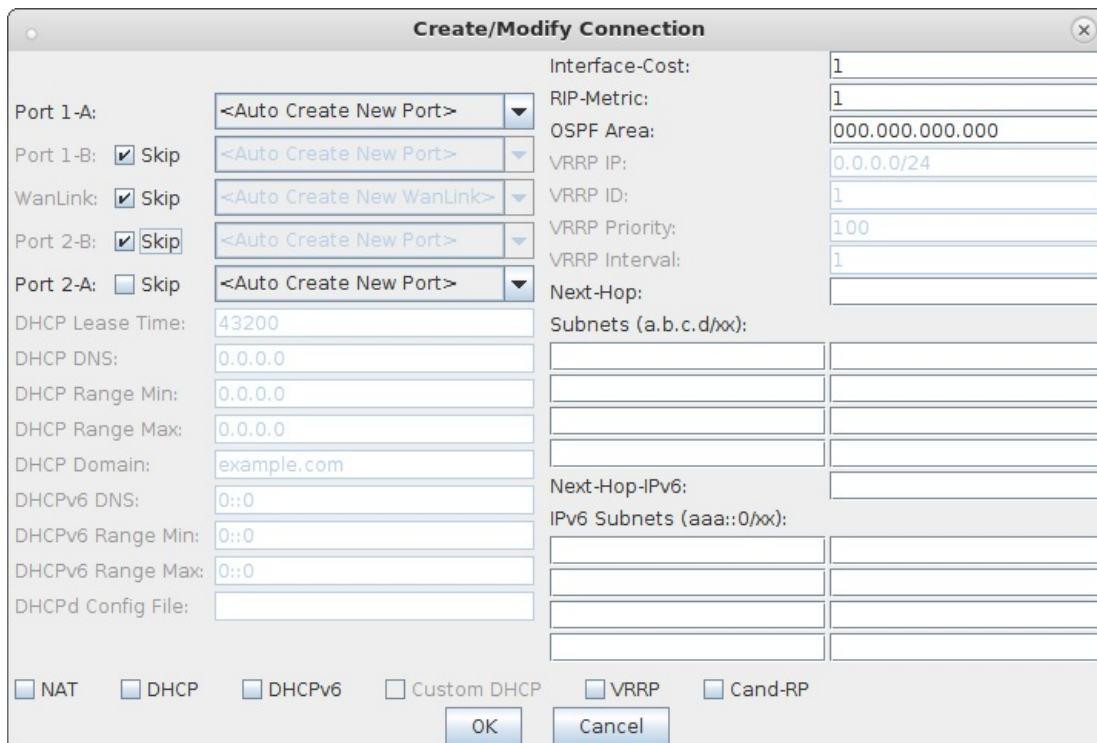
Create/Modify Connection

Port 1-A: <Auto Create New Port>
Port 1-B: Skip <Auto Create New Port>
WanLink: Skip <Auto Create New WanLink>
Port 2-B: Skip <Auto Create New Port>
Port 2-A: Skip <Auto Create New Port>
DHCP Lease Time: 43200
DHCP DNS: 0.0.0.0
DHCP Range Min: 0.0.0.0
DHCP Range Max: 0.0.0.0
DHCP Domain: example.com
DHCPv6 DNS: 0::0
DHCPv6 Range Min: 0::0
DHCPv6 Range Max: 0::0
DHCPd Config File:

Interface-Cost: 1
RIP-Metric: 1
OSPF Area: 000.000.000.000
VRRP IP: 0.0.0.0/24
VRRP ID: 1
VRRP Priority: 100
VRRP Interval: 1
Next-Hop:
Subnets (a.b.c.d/xx):
Next-Hop-IPv6:
IPv6 Subnets (aaa::0/xx):

NAT DHCP DHCPv6 Custom DHCP VRRP Cand-RP
OK Cancel